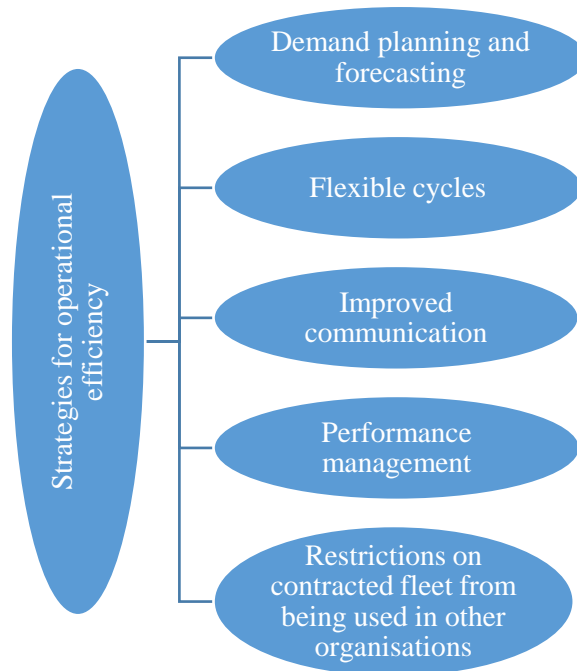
Strategies for operational efficiency

Demand planning and forecasting

Flexible cycles

Improved communication

Performance management

Restrictions on contracted fleet from being used in other organisations